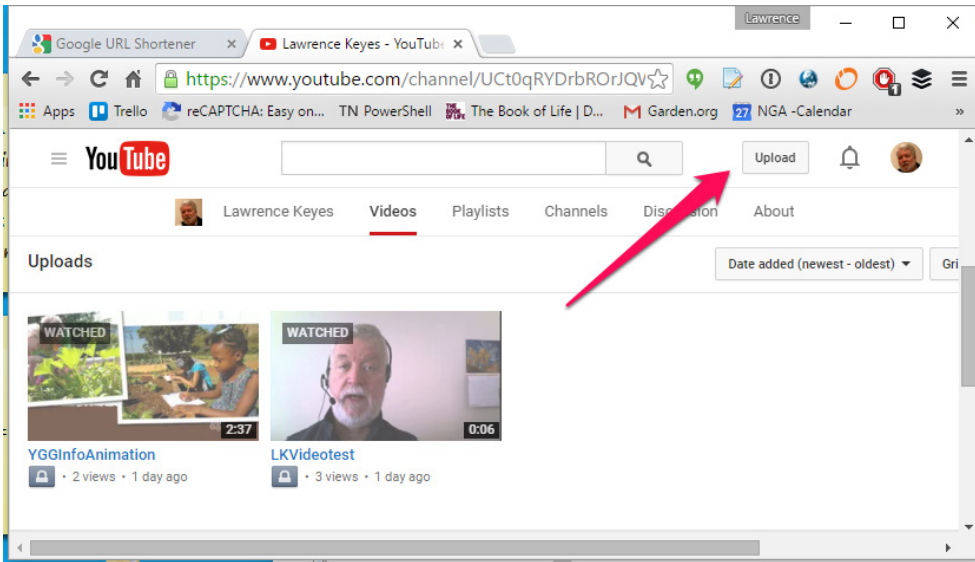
Lawrence

Google URL Shortener ×
Lawrence Keyes - YouTub ×

https://www.youtube.com/channel/UCt0qRYDrbROrJQV

Apps Trello reCAPTCHA: Easy on... TN PowerShell The Book of Life | D... Garden.org 27 NGA -Calendar »

YouTube

Upload

Lawrence Keyes Videos Playlists Channels Discussion About

Uploads

Date added (newest - oldest) ▾ Gri

WATCHED
2:37
YGGInfoAnimation
• 2 views • 1 day ago

WATCHED
0:06
LKVideotest
• 3 views • 1 day ago